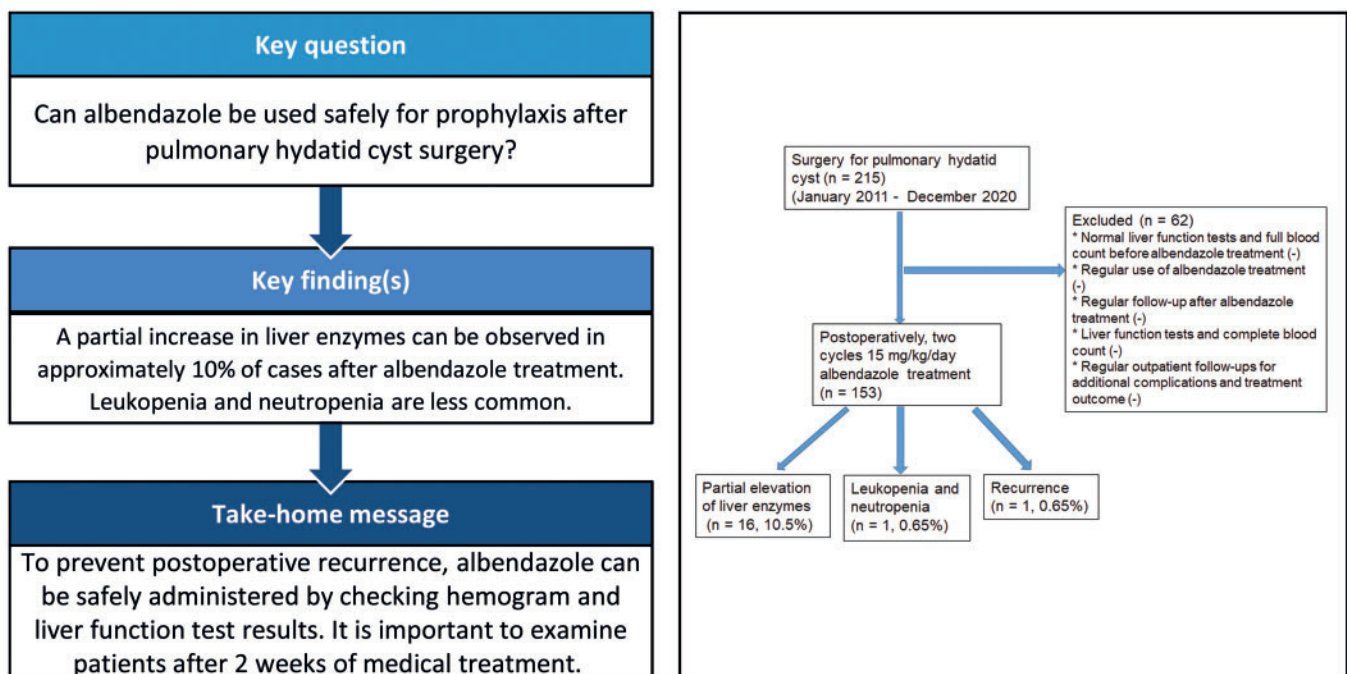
Key question

Can albendazole be used safely for prophylaxis after pulmonary hydatid cyst surgery?

Key finding(s)

A partial increase in liver enzymes can be observed in approximately 10% of cases after albendazole treatment. Leukopenia and neutropenia are less common.

Take-home message

To prevent postoperative recurrence, albendazole can be safely administered by checking hemogram and liver function test results. It is important to examine patients after 2 weeks of medical treatment.

Surgery for pulmonary hydatid cyst (n = 215) (January 2011 - December 2020

Excluded (n = 62)
* Normal liver function tests and full blood count before albendazole treatment (-)
* Regular use of albendazole treatment (-)
* Regular follow-up after albendazole treatment (-)
* Liver function tests and complete blood count (-)
* Regular outpatient follow-ups for additional complications and treatment outcome (-)

Postoperatively, two cycles 15 mg/kg/day albendazole treatment (n = 153)

Partial elevation of liver enzymes (n = 16, 10.5%)

Leukopenia and neutropenia (n = 1, 0.65%)

Recurrence (n = 1, 0.65%)